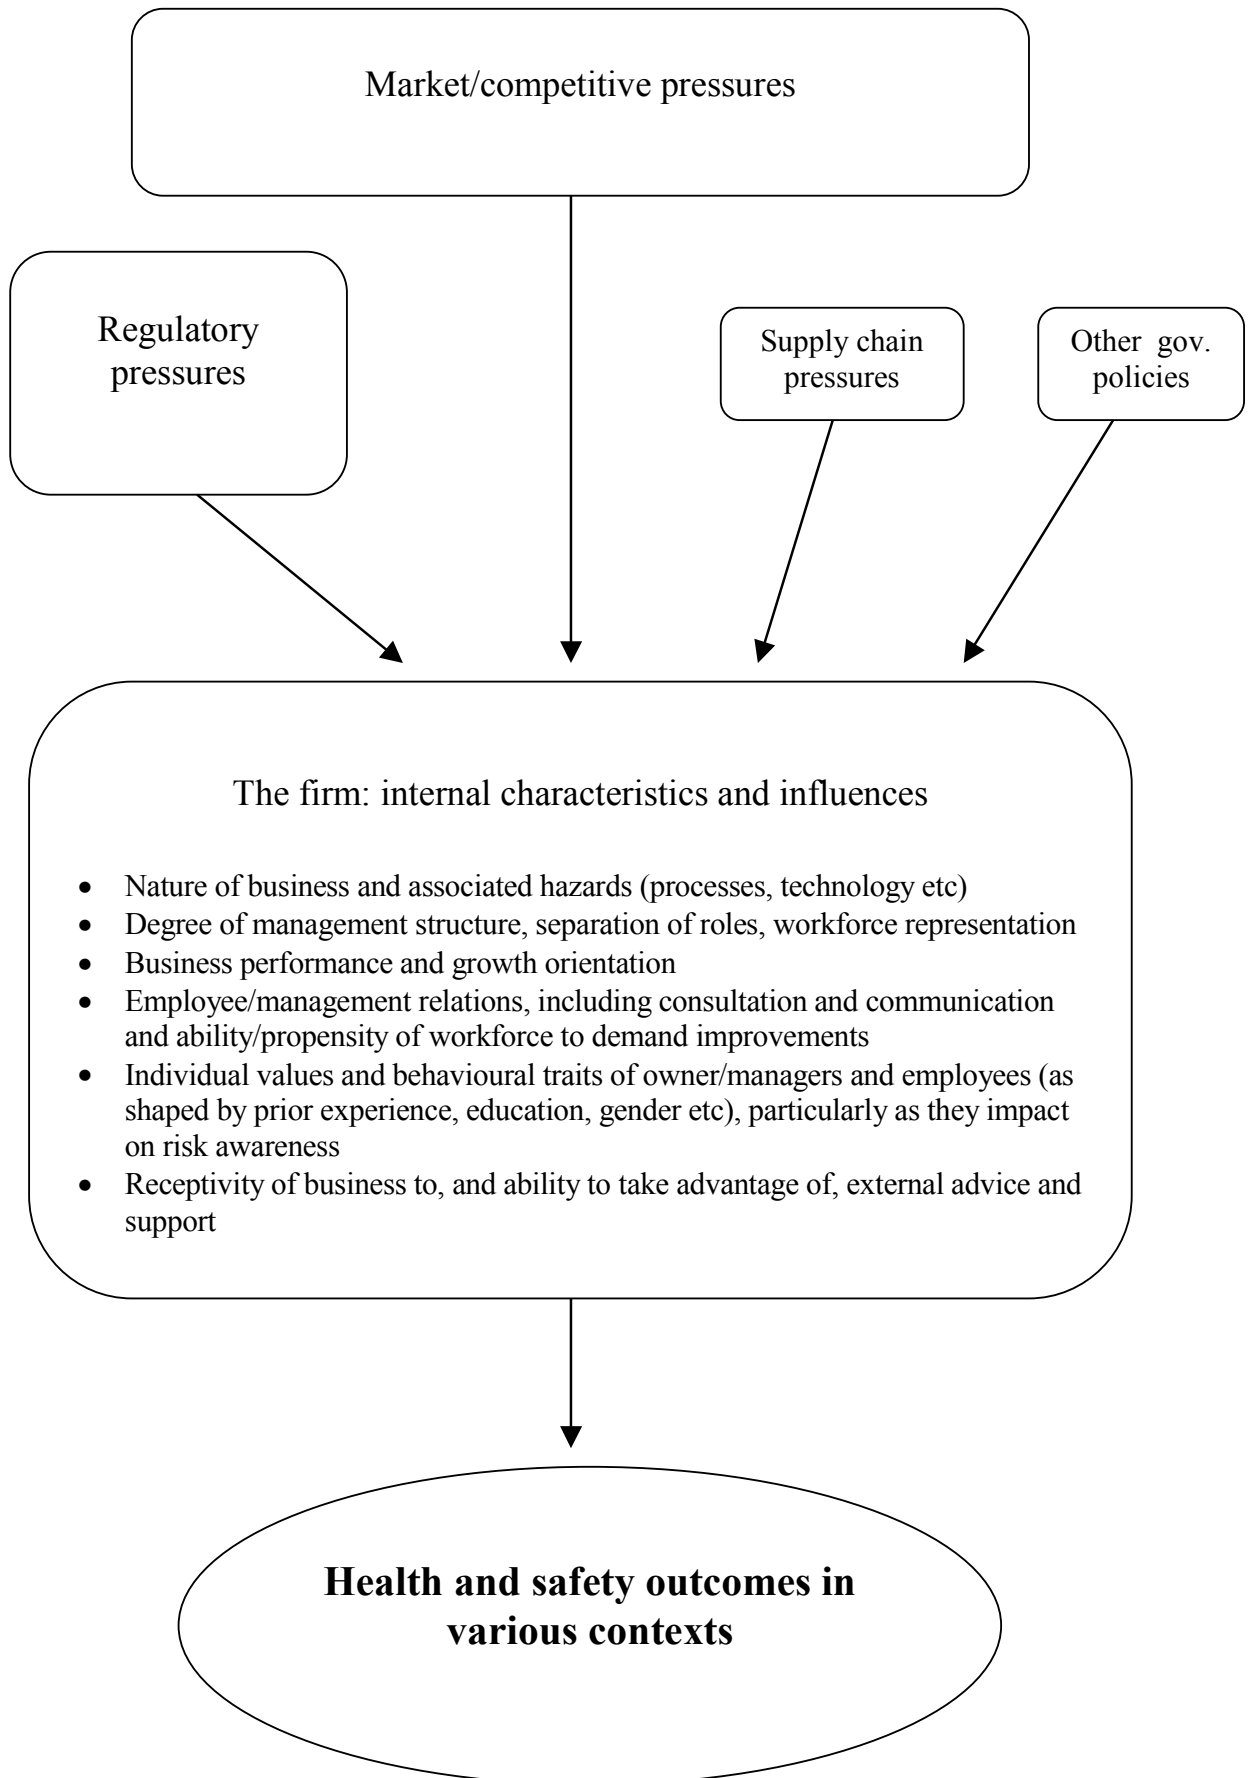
Market/competitive pressures

Regulatory pressures

Supply chain pressures

Other gov. policies

The firm: internal characteristics and influences

- Nature of business and associated hazards (processes, technology etc)
- Degree of management structure, separation of roles, workforce representation
- Business performance and growth orientation
- Employee/management relations, including consultation and communication and ability/propensity of workforce to demand improvements
- Individual values and behavioural traits of owner/managers and employees (as shaped by prior experience, education, gender etc), particularly as they impact on risk awareness
- Receptivity of business to, and ability to take advantage of, external advice and support

**Health and safety outcomes in various contexts**